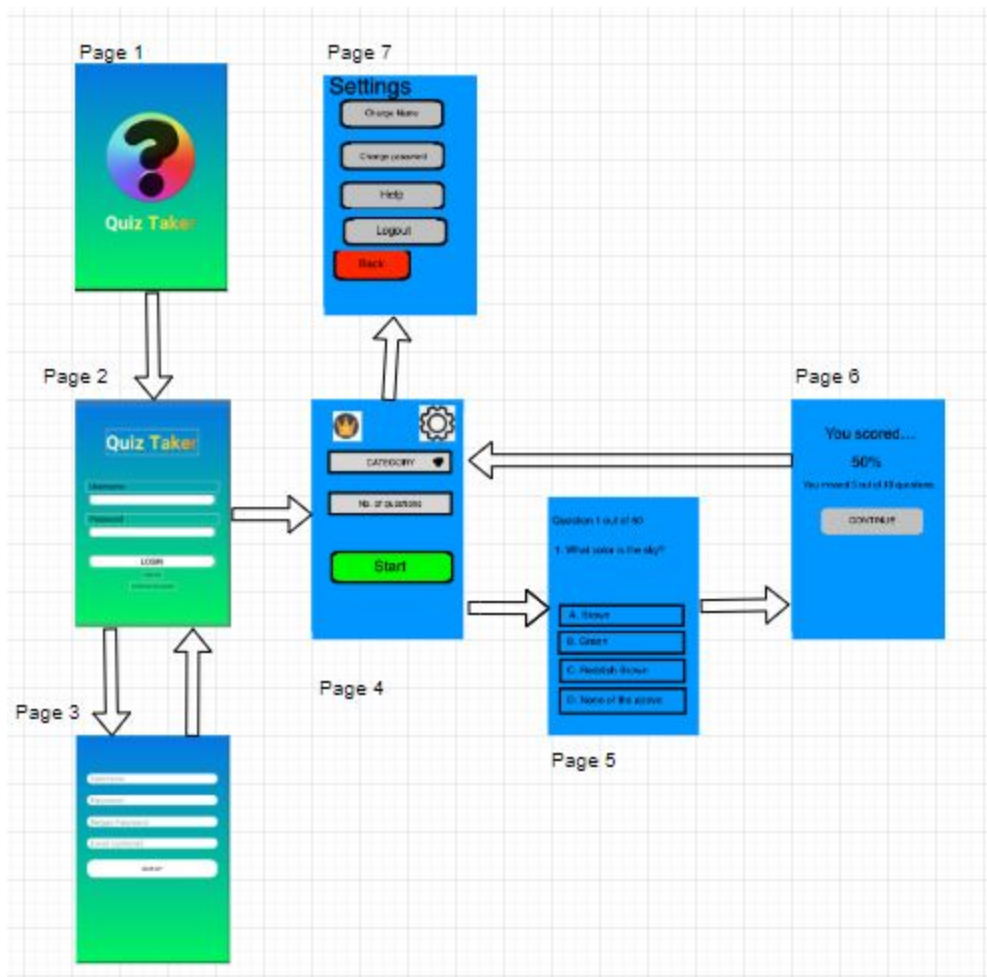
Page 1

Quiz Taker

Page 7

Settings

Change Name

Change password

Help

Logout

Back

Page 2

Quiz Taker

Username

Password

LOGIN

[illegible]

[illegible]

CATEGORY

NO. OF QUESTIONS

Start

Page 4

Page 6

You scored...

50%

You missed 5 out of 10 questions

CONTINUE

Question 1 out of 10

1. What color is the sky?

A. Blue

B. Green

C. Reddish Brown

D. None of the above

Page 5

Page 3

Username

Password

Retype Password

Email (optional)

SIGNUP